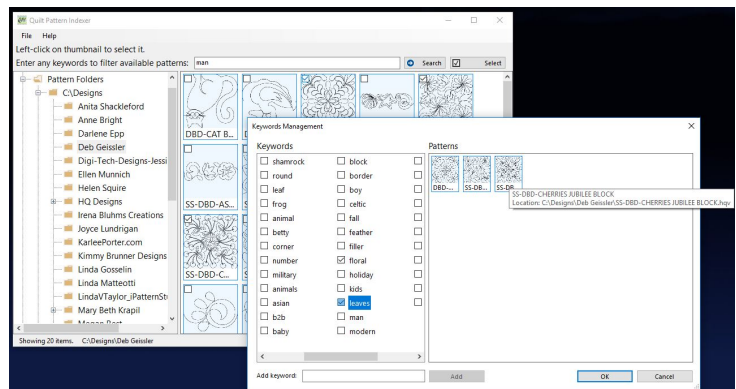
Quilt Pattern Indexer

File Help

Left-click on thumbnail to select it.

Enter any keywords to filter available patterns: man

Search

Select

Pattern Folders

C:\Designs

Anita Shackleford

Anne Bright

Darlene Epp

Deb Geissler

Digi-Tech-Designs-Jessi

Ellen Munnich

Helen Squire

HQ Designs

Irena Bluhms Creations

Joyce Lundrigan

KarleePorter.com

Kimmy Brunner Designs

Linda Gosselin

Linda Matteotti

LindaVTaylor_iPatternSt

Mary Beth Krapil

Showing 20 items. C:\Designs\Deb Geissler

DBD-CAT B...

SS-DBD-AS...

SS-DBD-C...

Keywords Management

Keywords

| | | |
|---|---|---|
| shamrock | block | |
| round | border | |
| leaf | boy | |
| frog | celtic | |
| animal | fall | |
| betty | feather | |
| corner | filler | |
| number | floral | |
| military | holiday | |
| animals | kids | |
| asian | leaves | |
| b2b | man | |
| baby | modern | |

Patterns

DBD-...

SS-DB...

SS-DB

SS-DBD-CHERRIES JUBILEE BLOCK
Location: C:\Designs\Deb Geissler\SS-DBD-CHERRIES JUBILEE BLOCK.hqv

Add keyword:

Add

OK

Cancel